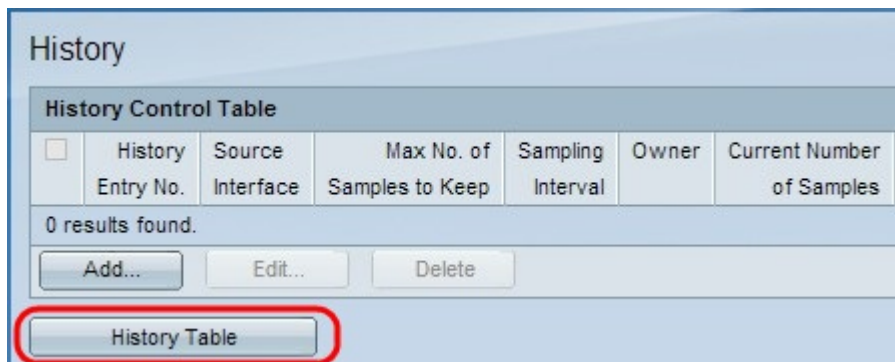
History

History Control Table

| | History Entry No. | Source Interface | Max No. of Samples to Keep | Sampling Interval | Owner | Current Number of Samples |
|---|---|---|---|---|---|---|
| 0 results found. | | | | | | |

Add...   Edit...   Delete

History Table